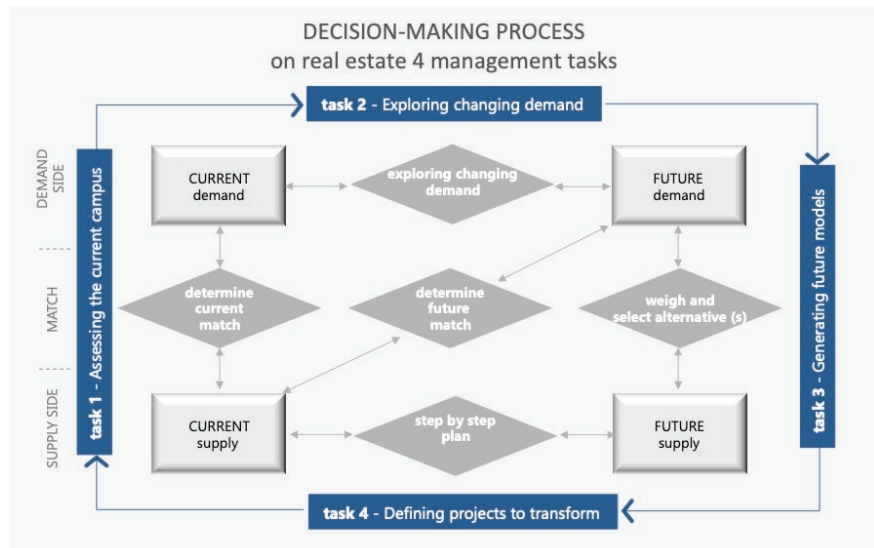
DECISION-MAKING PROCESS
on real estate 4 management tasks

task 2 - Exploring changing demand

DEMAND SIDE

MATCH

SUPPLY SIDE

task 1 - Assessing the current campus

CURRENT demand

exploring changing demand

FUTURE demand

task 3 - Generating future models

determine current match

determine future match

weigh and select alternative (s)

CURRENT supply

step by step plan

FUTURE supply

task 4 - Defining projects to transform